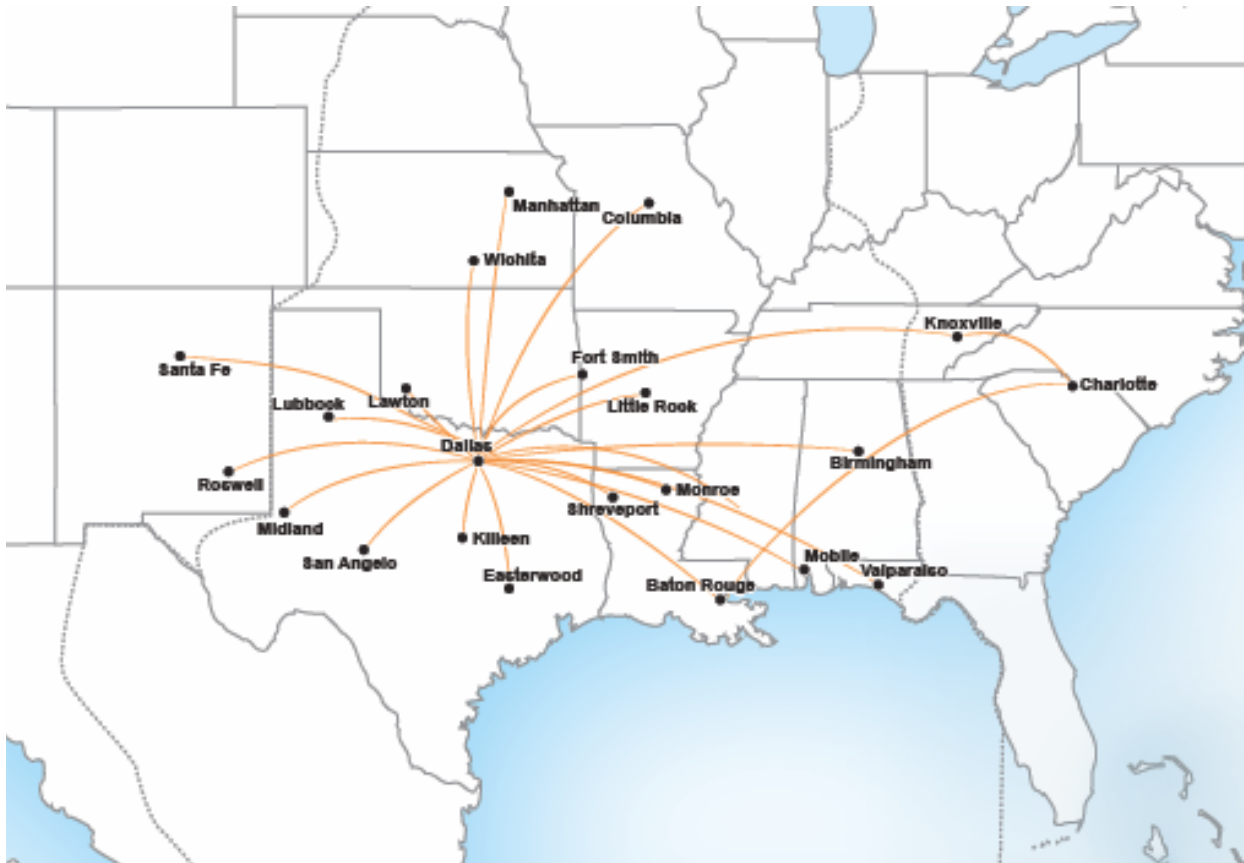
Manhattan
Columbia
Wichita
Knoxville
Santa Fe
Fort Smith
Charlotte
Lawton
Lubbock
Little Rock
Dallas
Birmingham
Roswell
Monroe
Shreveport
Midland
Killeen
Mobile
San Angelo
Valparaiso
Easterwood
Baton Rouge